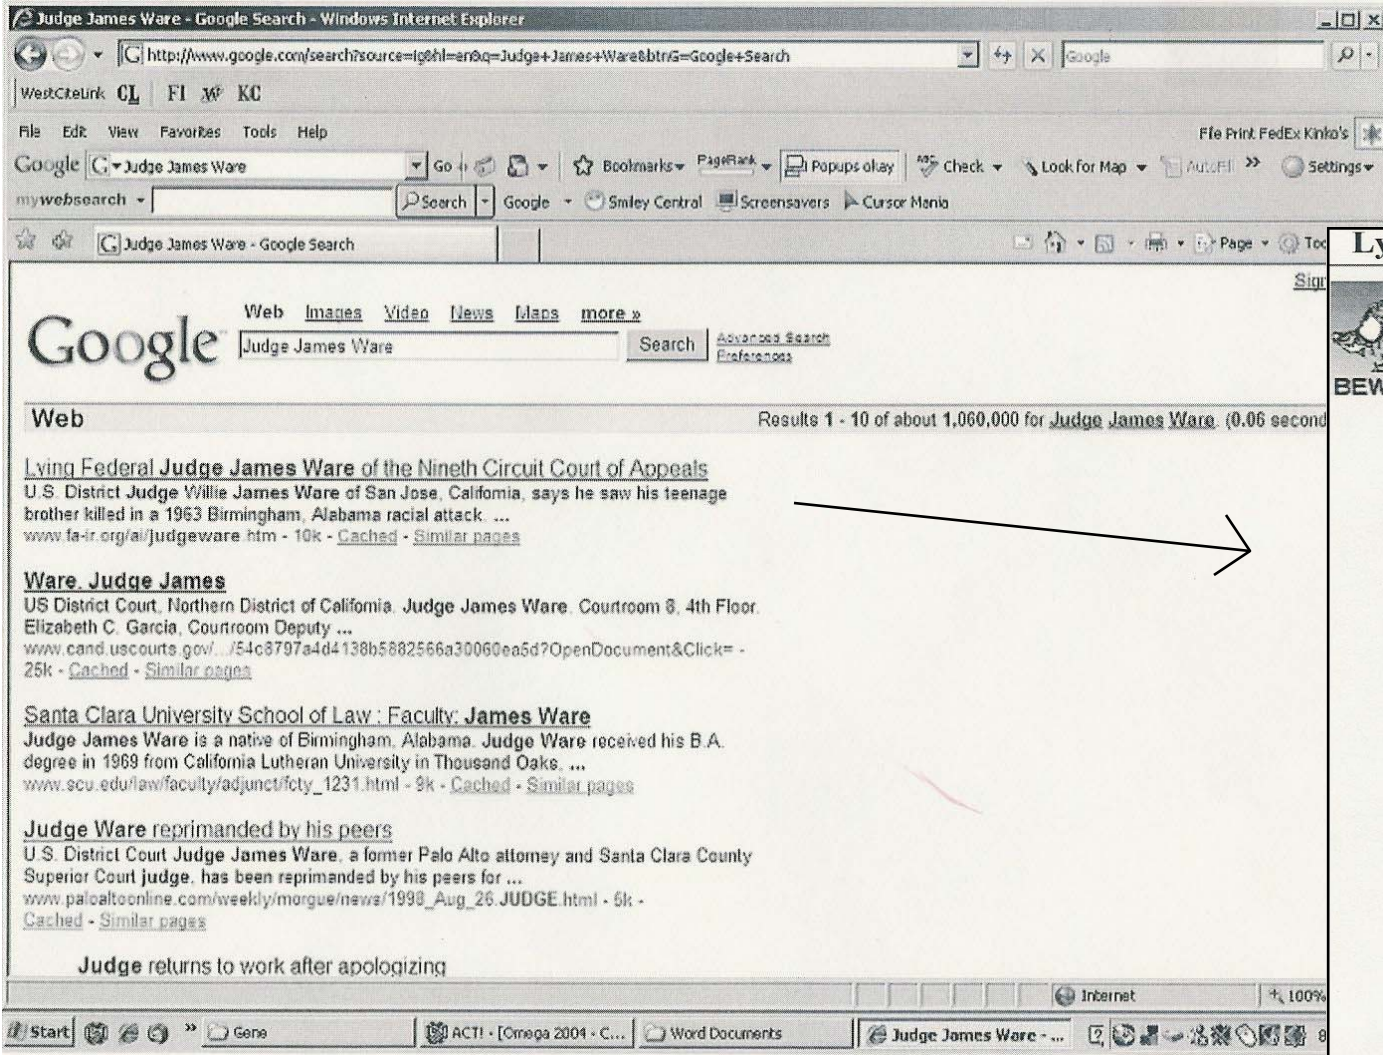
Judge James Ware - Google Search - Windows Internet Explorer

http://www.google.com/search?source=ig&hl=en&q=Judge+James+Ware&btnG=Google+Search

Google

WestCiteLink CL FI KC

File Edit View Favorites Tools Help

File Print FedEx Kinko's

Google Judge James Ware Go Bookmarks PageRank Popups okay Check Look for Map AutoFill Settings

mywebsearch Search Google Smiley Central Screensavers Cursor Mania

Judge James Ware - Google Search

Page Too

Sign

Web Images Video News Maps more »

Judge James Ware Search Advanced Search Preferences

Web Results 1 - 10 of about 1,060,000 for Judge James Ware. (0.06 second

Lying Federal Judge James Ware of the Nineth Circuit Court of Appeals
U.S. District Judge Willie James Ware of San Jose, California, says he saw his teenage brother killed in a 1963 Birmingham, Alabama racial attack. ...
www.fa-ir.org/ai/judgeware.htm - 10k - Cached - Similar pages

Ware, Judge James
US District Court, Northern District of California. Judge James Ware. Courtroom 8, 4th Floor. Elizabeth C. Garcia, Courtroom Deputy ...
www.cand.uscourts.gov/.../54c8797a4d4138b5882566a30060ea5d?OpenDocument&Click= - 25k - Cached - Similar pages

Santa Clara University School of Law : Faculty: James Ware
Judge James Ware is a native of Birmingham, Alabama. Judge Ware received his B.A. degree in 1969 from California Lutheran University in Thousand Oaks. ...
www.scu.edu/law/faculty/adjunct/fcty_1231.html - 9k - Cached - Similar pages

Judge Ware reprimanded by his peers
U.S. District Court Judge James Ware, a former Palo Alto attorney and Santa Clara County Superior Court judge, has been reprimanded by his peers for ...
www.paloaltoonline.com/weekly/morgue/news/1998_Aug_26.JUDGE.html - 5k - Cached - Similar pages

Judge returns to work after apologizing

Internet 100%

Start Gene ACT! - [Omega 2004 - C... Word Documents Judge James Ware - ...

Ly

BEW